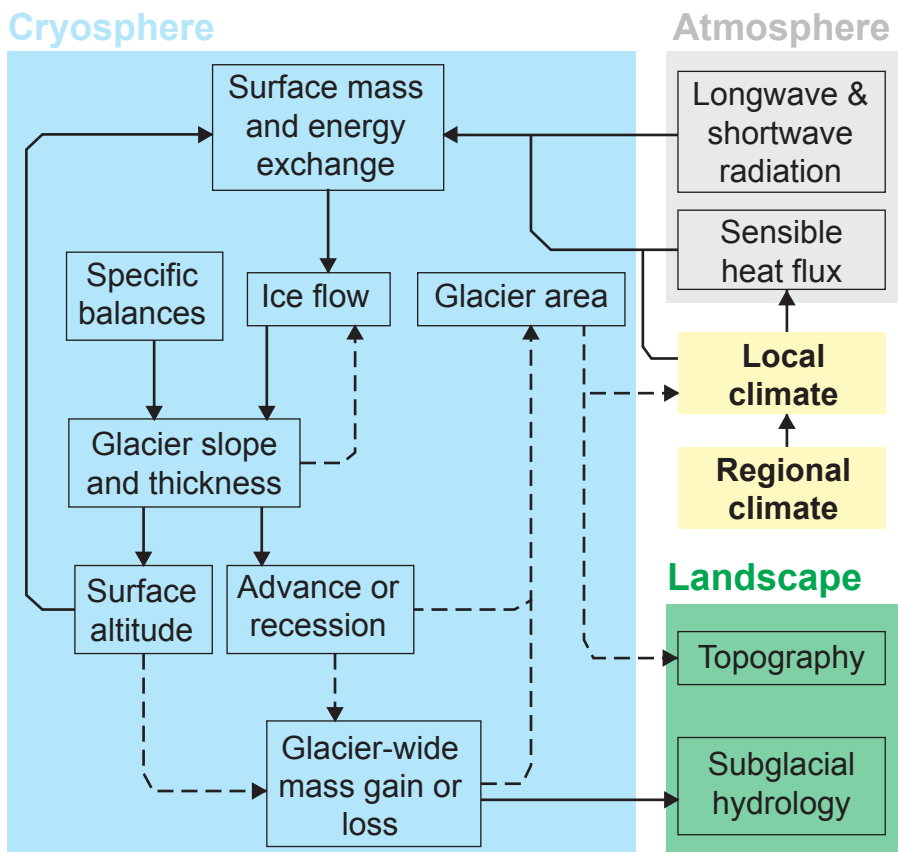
Cryosphere

Atmosphere

Surface mass and energy exchange

Longwave & shortwave radiation

Sensible heat flux

Specific balances

Ice flow

Glacier area

Local climate

Glacier slope and thickness

Regional climate

Landscape

Surface altitude

Advance or recession

Topography

Glacier-wide mass gain or loss

Subglacial hydrology